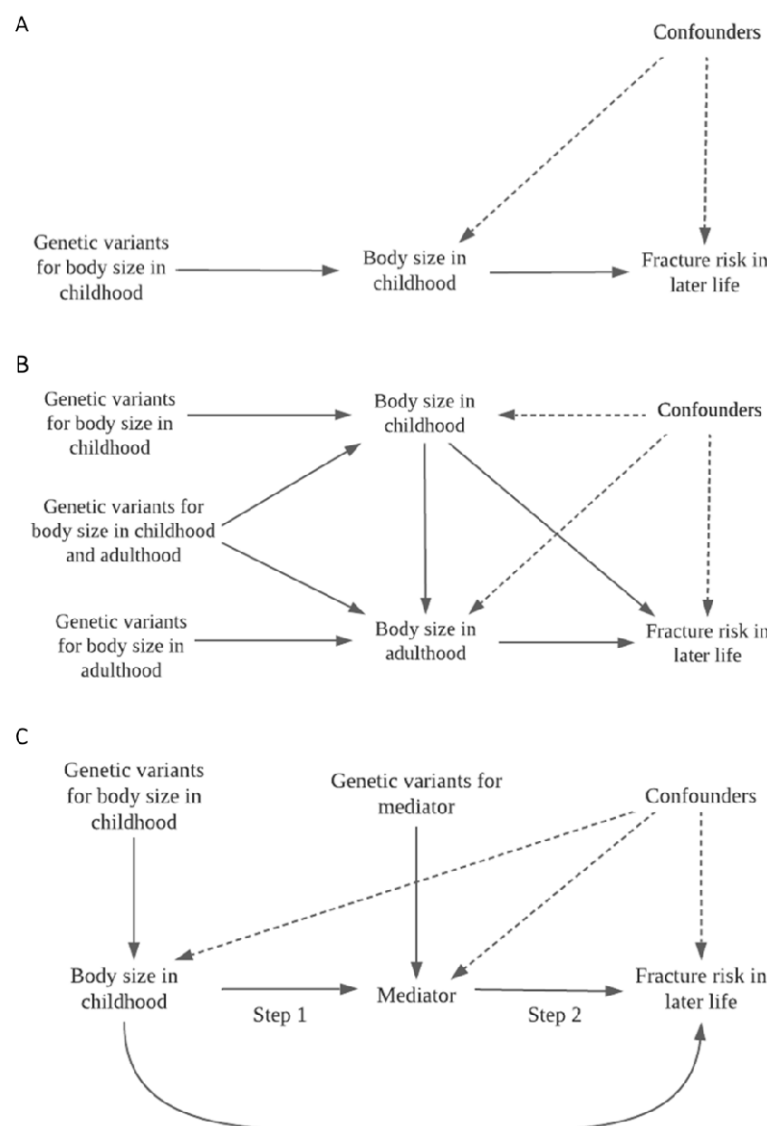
A

Confounders

Genetic variants for body size in childhood

Body size in childhood

Fracture risk in later life

B

Genetic variants for body size in childhood

Body size in childhood

Confounders

Genetic variants for body size in childhood and adulthood

Genetic variants for body size in adulthood

Body size in adulthood

Fracture risk in later life

C

Genetic variants for body size in childhood

Genetic variants for mediator

Confounders

Body size in childhood

Step 1

Mediator

Step 2

Fracture risk in later life